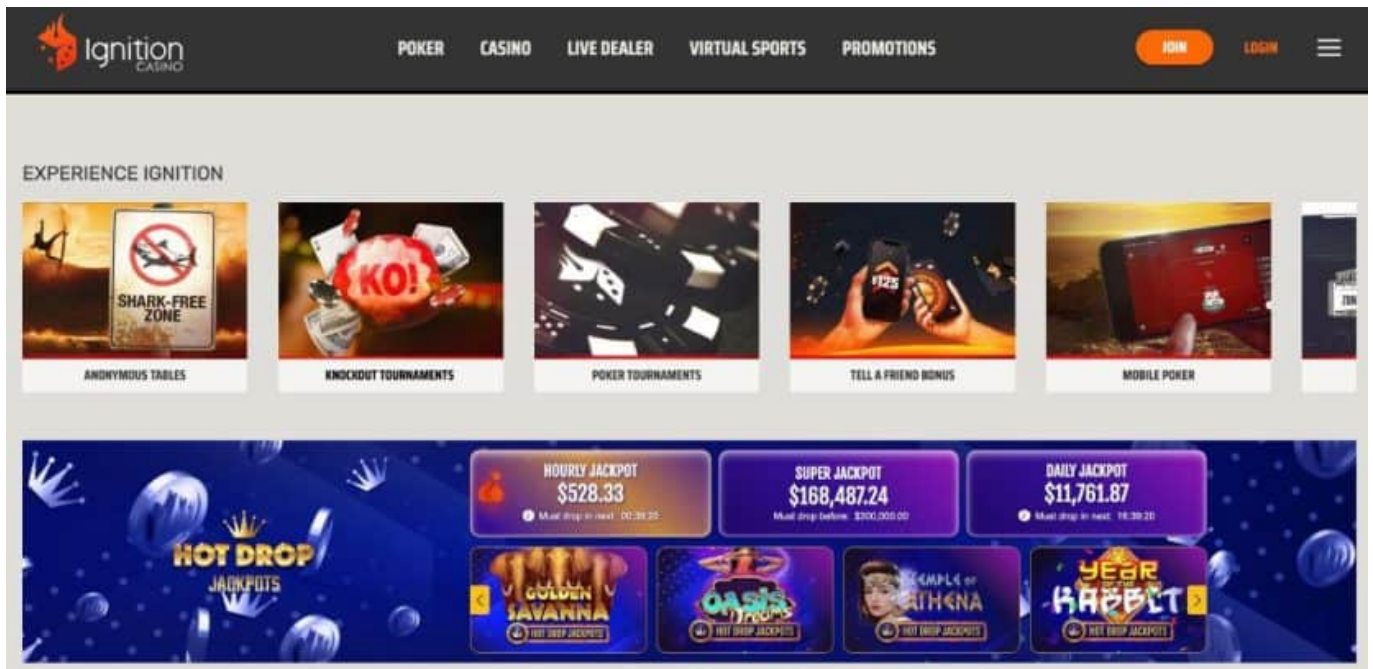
Ignition CASINO

POKER CASINO LIVE DEALER VIRTUAL SPORTS PROMOTIONS

JOIN LOGIN

EXPERIENCE IGNITION

SHARK-FREE ZONE

ANONYMOUS TABLES

KO!

KNOCKOUT TOURNAMENTS

POKER TOURNAMENTS

$125

TELL A FRIEND BONUS

MOBILE POKER

ZON

HOT DROP JACKPOTS

HOURLY JACKPOT
$528.33
Must drop in next 00:39:20

SUPER JACKPOT
$168,487.24
Must drop before $200,000.00

DAILY JACKPOT
$11,761.87
Must drop in next 16:39:20

GOLDEN SAVANNA
HOT DROP JACKPOTS

OASIS DREAMS
HOT DROP JACKPOTS

TEMPLE OF ATHENA
HOT DROP JACKPOTS

YEAR OF THE RABBIT
HOT DROP JACKPOTS